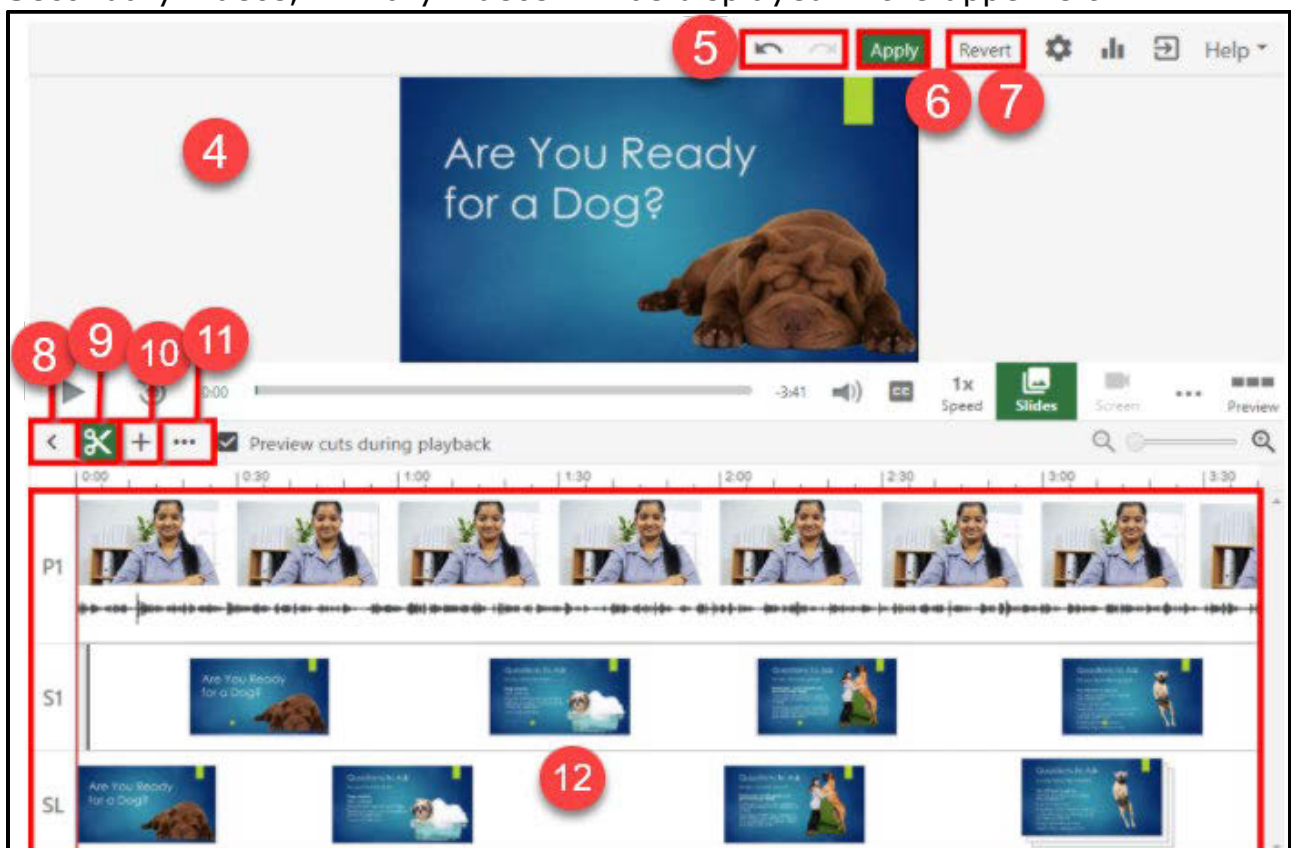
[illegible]

5 Apply Revert Help

6 7

4

Are You Ready for a Dog?

8 9 10 11

0:00 -3:41 1x Speed Slides Screen ... Preview

Preview cuts during playback

0:00 0:30 1:00 1:30 2:00 2:30 3:00 3:30

P1

S1

Are You Ready for a Dog?

Questions to Ask

Questions to Ask

Questions to Ask

12

SL

Are You Ready for a Dog?

Questions to Ask

Questions to Ask

Questions to Ask